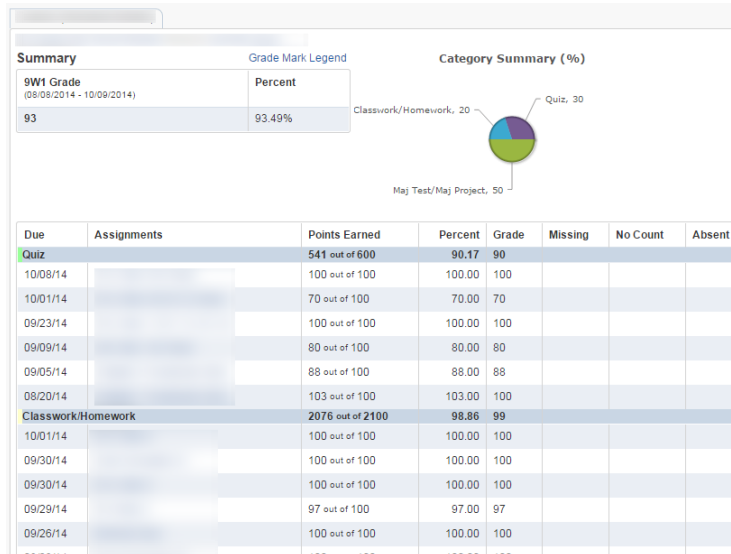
Summary

Grade Mark Legend

| 9W1 Grade (08/08/2014 - 10/09/2014) | Percent |
|---|---|
| 93 | 93.49% |

Category Summary (%)

Classwork/Homework, 20

Quiz, 30

Maj Test/Maj Project, 50

| Due | Assignments | Points Earned | Percent | Grade | Missing | No Count | Absent |
|---|---|---|---|---|---|---|---|
| Quiz | | 541 out of 600 | 90.17 | 90 | | | |
| 10/08/14 | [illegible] | 100 out of 100 | 100.00 | 100 | | | |
| 10/01/14 | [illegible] | 70 out of 100 | 70.00 | 70 | | | |
| 09/23/14 | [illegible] | 100 out of 100 | 100.00 | 100 | | | |
| 09/09/14 | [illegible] | 80 out of 100 | 80.00 | 80 | | | |
| 09/05/14 | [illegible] | 88 out of 100 | 88.00 | 88 | | | |
| 08/20/14 | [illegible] | 103 out of 100 | 103.00 | 100 | | | |
| Classwork/Homework | | 2076 out of 2100 | 98.86 | 99 | | | |
| 10/01/14 | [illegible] | 100 out of 100 | 100.00 | 100 | | | |
| 09/30/14 | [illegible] | 100 out of 100 | 100.00 | 100 | | | |
| 09/30/14 | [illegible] | 100 out of 100 | 100.00 | 100 | | | |
| 09/29/14 | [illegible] | 97 out of 100 | 97.00 | 97 | | | |
| 09/26/14 | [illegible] | 100 out of 100 | 100.00 | 100 | | | |